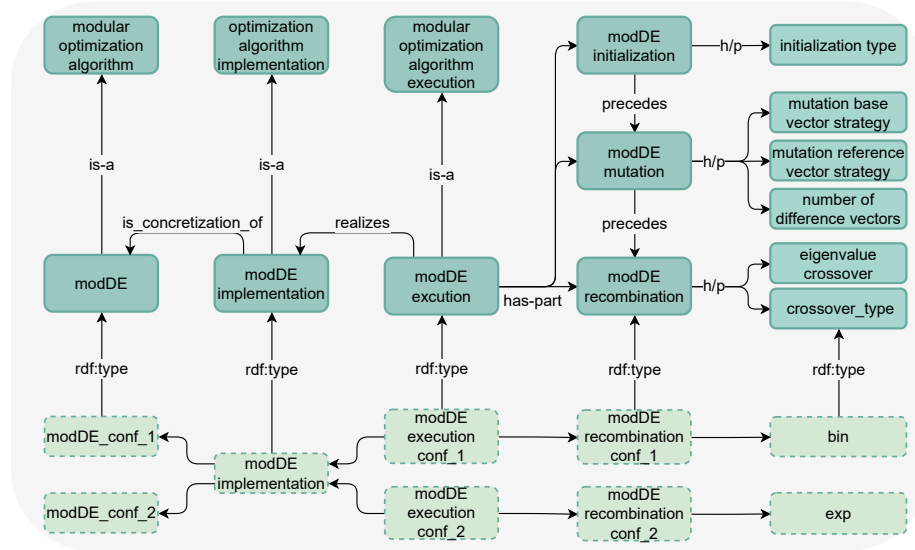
modular optimization algorithm

optimization algorithm implementation

modular optimization algorithm execution

modDE initialization

h/p

initialization type

precedes

mutation base vector strategy

modDE mutation

h/p

mutation reference vector strategy

number of difference vectors

is-a

is-a

is-a

is_concretization_of

realizes

precedes

eigenvalue crossover

modDE

modDE implementation

modDE excution

has-part

modDE recombination

h/p

crossover_type

rdf:type

rdf:type

rdf:type

rdf:type

rdf:type

modDE_conf_1

modDE execution conf_1

modDE recombination conf_1

bin

modDE implementation

modDE_conf_2

modDE execution conf_2

modDE recombination conf_2

exp